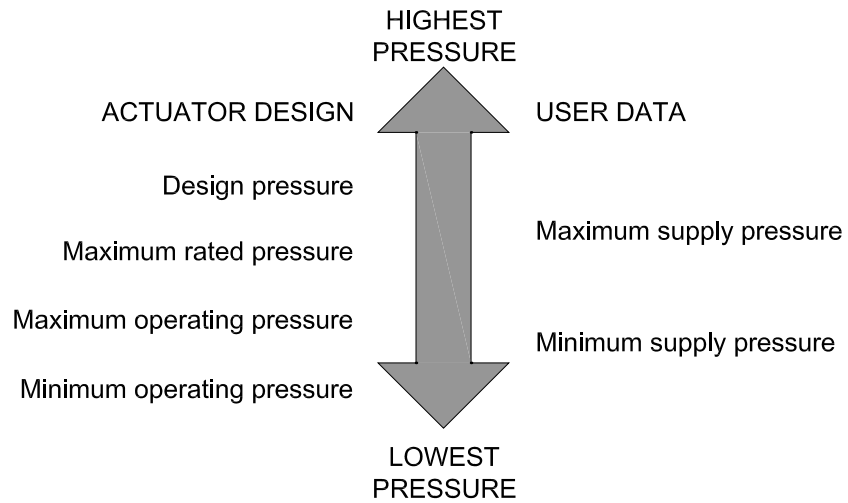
HIGHEST PRESSURE

ACTUATOR DESIGN

Design pressure

Maximum rated pressure

Maximum operating pressure

Minimum operating pressure

USER DATA

Maximum supply pressure

Minimum supply pressure

LOWEST PRESSURE